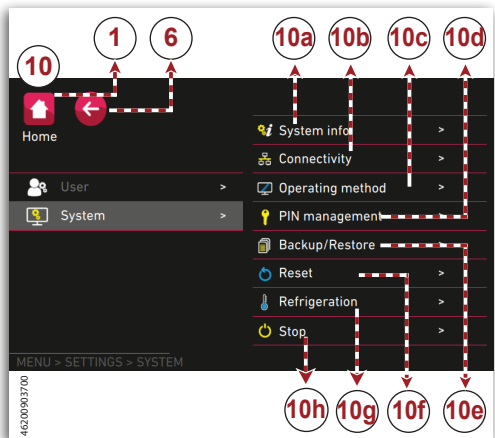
10 1 6 10a 10b 10c 10d

Home

User >

System >

System info >

Connectivity >

Operating method >

PIN management >

Backup/Restore >

Reset >

Refrigeration >

Stop >

MENU > SETTINGS > SYSTEM

4620090370

10h 10g 10f 10e